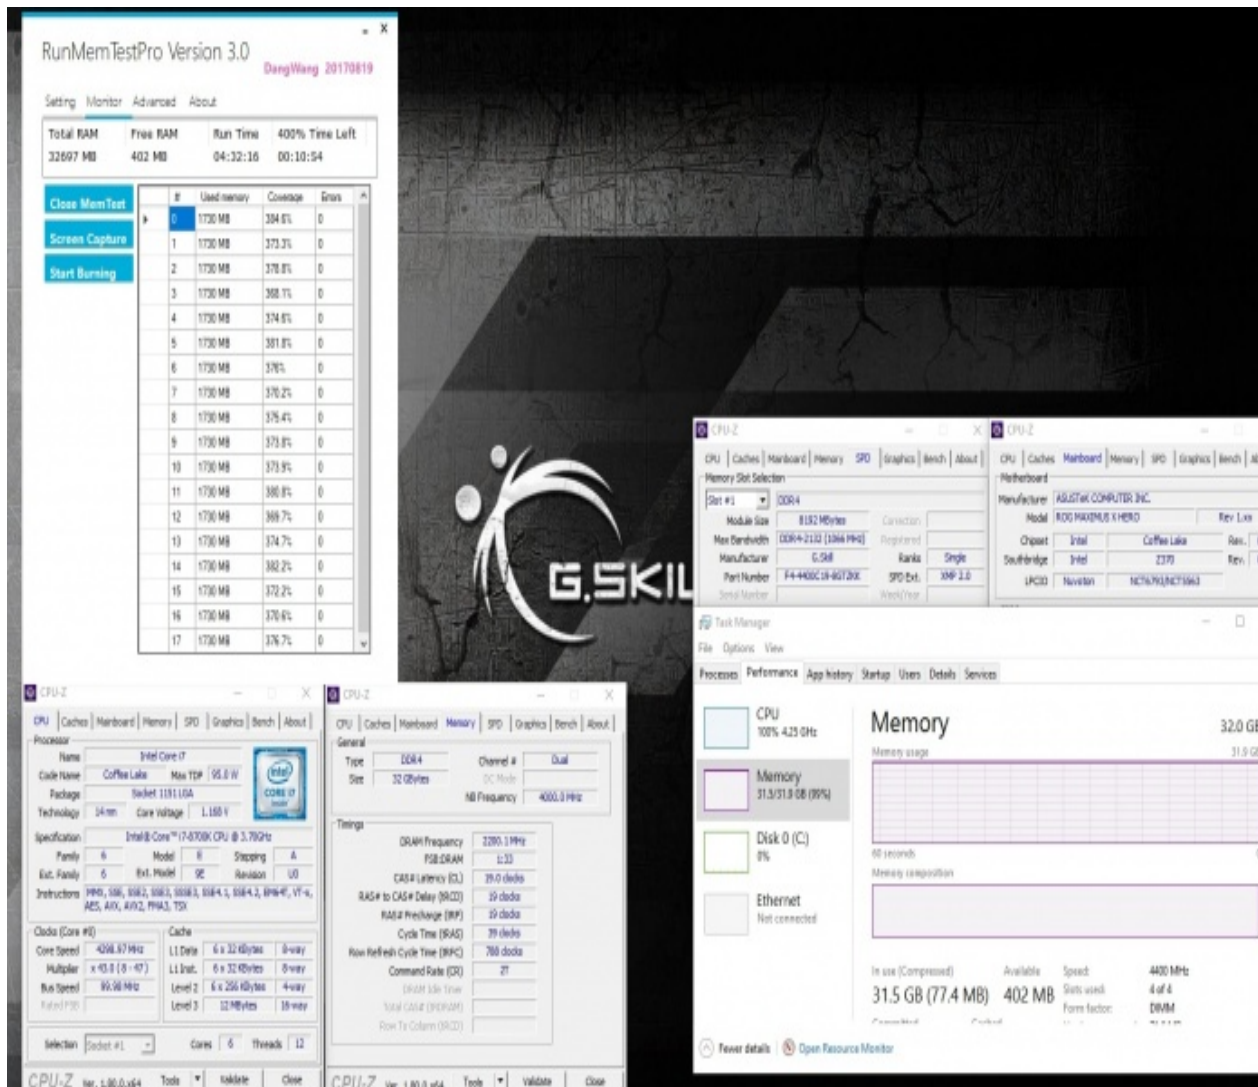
RunMemTestPro Version 3.0
DangWang 20170819

Setting Monitor Advanced About

| Total RAM | Free RAM | Run Time | 400% Time Left |
|---|---|---|---|
| 32697 MB | 402 MB | 04:32:16 | 00:10:54 |

Close MemTest
Screen Capture
Start Burning

| # | Used memory | Coverage | Errors |
|---|---|---|---|
| 0 | 1730 MB | 384.6% | 0 |
| 1 | 1730 MB | 373.3% | 0 |
| 2 | 1730 MB | 378.8% | 0 |
| 3 | 1730 MB | 368.1% | 0 |
| 4 | 1730 MB | 374.6% | 0 |
| 5 | 1730 MB | 381.8% | 0 |
| 6 | 1730 MB | 376% | 0 |
| 7 | 1730 MB | 370.2% | 0 |
| 8 | 1730 MB | 375.4% | 0 |
| 9 | 1730 MB | 373.8% | 0 |
| 10 | 1730 MB | 373.9% | 0 |
| 11 | 1730 MB | 380.8% | 0 |
| 12 | 1730 MB | 369.7% | 0 |
| 13 | 1730 MB | 374.7% | 0 |
| 14 | 1730 MB | 382.2% | 0 |
| 15 | 1730 MB | 372.2% | 0 |
| 16 | 1730 MB | 370.6% | 0 |
| 17 | 1730 MB | 376.7% | 0 |

G.SKILL

CPU-Z
CPU | Caches | Mainboard | Memory | SPD | Graphics | Bench | About
Processor
Name Intel Core i7
Code Name Coffee Lake Max TDP 95.0 W
Package Socket 1151 LGA
Technology 14 nm Core Voltage 1.160 V
Specification Intel® Core™ i7-8700K CPU @ 3.70GHz
Family 6 Model E Stepping A
Ext. Family 6 Ext. Model 9E Revision U0
Instructions MMX, SSE, SSE2, SSE3, SSSE3, SSE4.1, SSE4.2, EM64T, VT-x, AES, AVX, AVX2, FMA3, TSX
Clocks (Core #0)
Core Speed 4298.67 MHz
Multiplier x 43.0 (8 - 47)
Bus Speed 99.98 MHz
Rated FSB
Cache
L1 Data 6 x 32 KBytes 8-way
L1 Inst. 6 x 32 KBytes 8-way
Level 2 6 x 256 KBytes 4-way
Level 3 12 MBytes 16-way
Selection Socket #1 Cores 6 Threads 12
CPU-Z Ver. 1.80.0.x64 Tools Validate Close

CPU-Z
CPU | Caches | Mainboard | Memory | SPD | Graphics | Bench | About
General
Type DDR4 Channel # Dual
Size 32 GBytes DC Mode
NB Frequency 4000.0 MHz
Timings
DRAM Frequency 2200.1 MHz
FSB:DRAM 1:33
CAS# Latency (CL) 19.0 clocks
RAS# to CAS# Delay (tRCD) 19 clocks
RAS# Precharge (tRP) 19 clocks
Cycle Time (tRAS) 39 clocks
Row Refresh Cycle Time (tRFC) 788 clocks
Command Rate (CR) 2T
DRAM Idle Timer
Total CAS# (tRDRAM)
Row To Column (tRCD)
CPU-Z Ver. 1.80.0.x64 Tools Validate Close

CPU-Z
CPU | Caches | Mainboard | Memory | SPD | Graphics | Bench | About
Memory Slot Selection
Slot #1 DDR4
Module Size 8192 MBytes Correction
Max Bandwidth DDR4-2132 (1066 MHz) Registered
Manufacturer G.Skill Ranks Single
Part Number F4-4400C19-8GTZKK SPD Ext. XMP 2.0
Serial Number Week/Year

CPU-Z
CPU | Caches | Mainboard | Memory | SPD | Graphics | Bench | Ab
Motherboard
Manufacturer ASUSTeK COMPUTER INC.
Model ROG MAXIMUS X HERO Rev 1.xx
Chipset Intel Coffee Lake Rev.
Southbridge Intel Z370 Rev.
LPCIO Nuvoton NCT6793/NCT5563

Task Manager
File Options View
Processes Performance App history Startup Users Details Services
CPU 100% 4.25 GHz
Memory 31.5/31.9 GB (99%)
Disk 0 (C:) 0%
Ethernet Not connected
Memory 32.0 GB
Memory usage 31.9 GB
60 seconds
Memory composition
In use (Compressed) Available
31.5 GB (77.4 MB) 402 MB
Speed: 4400 MHz
Slots used: 4 of 4
Form factor: DIMM
Committed Cached
Fewer details | Open Resource Monitor